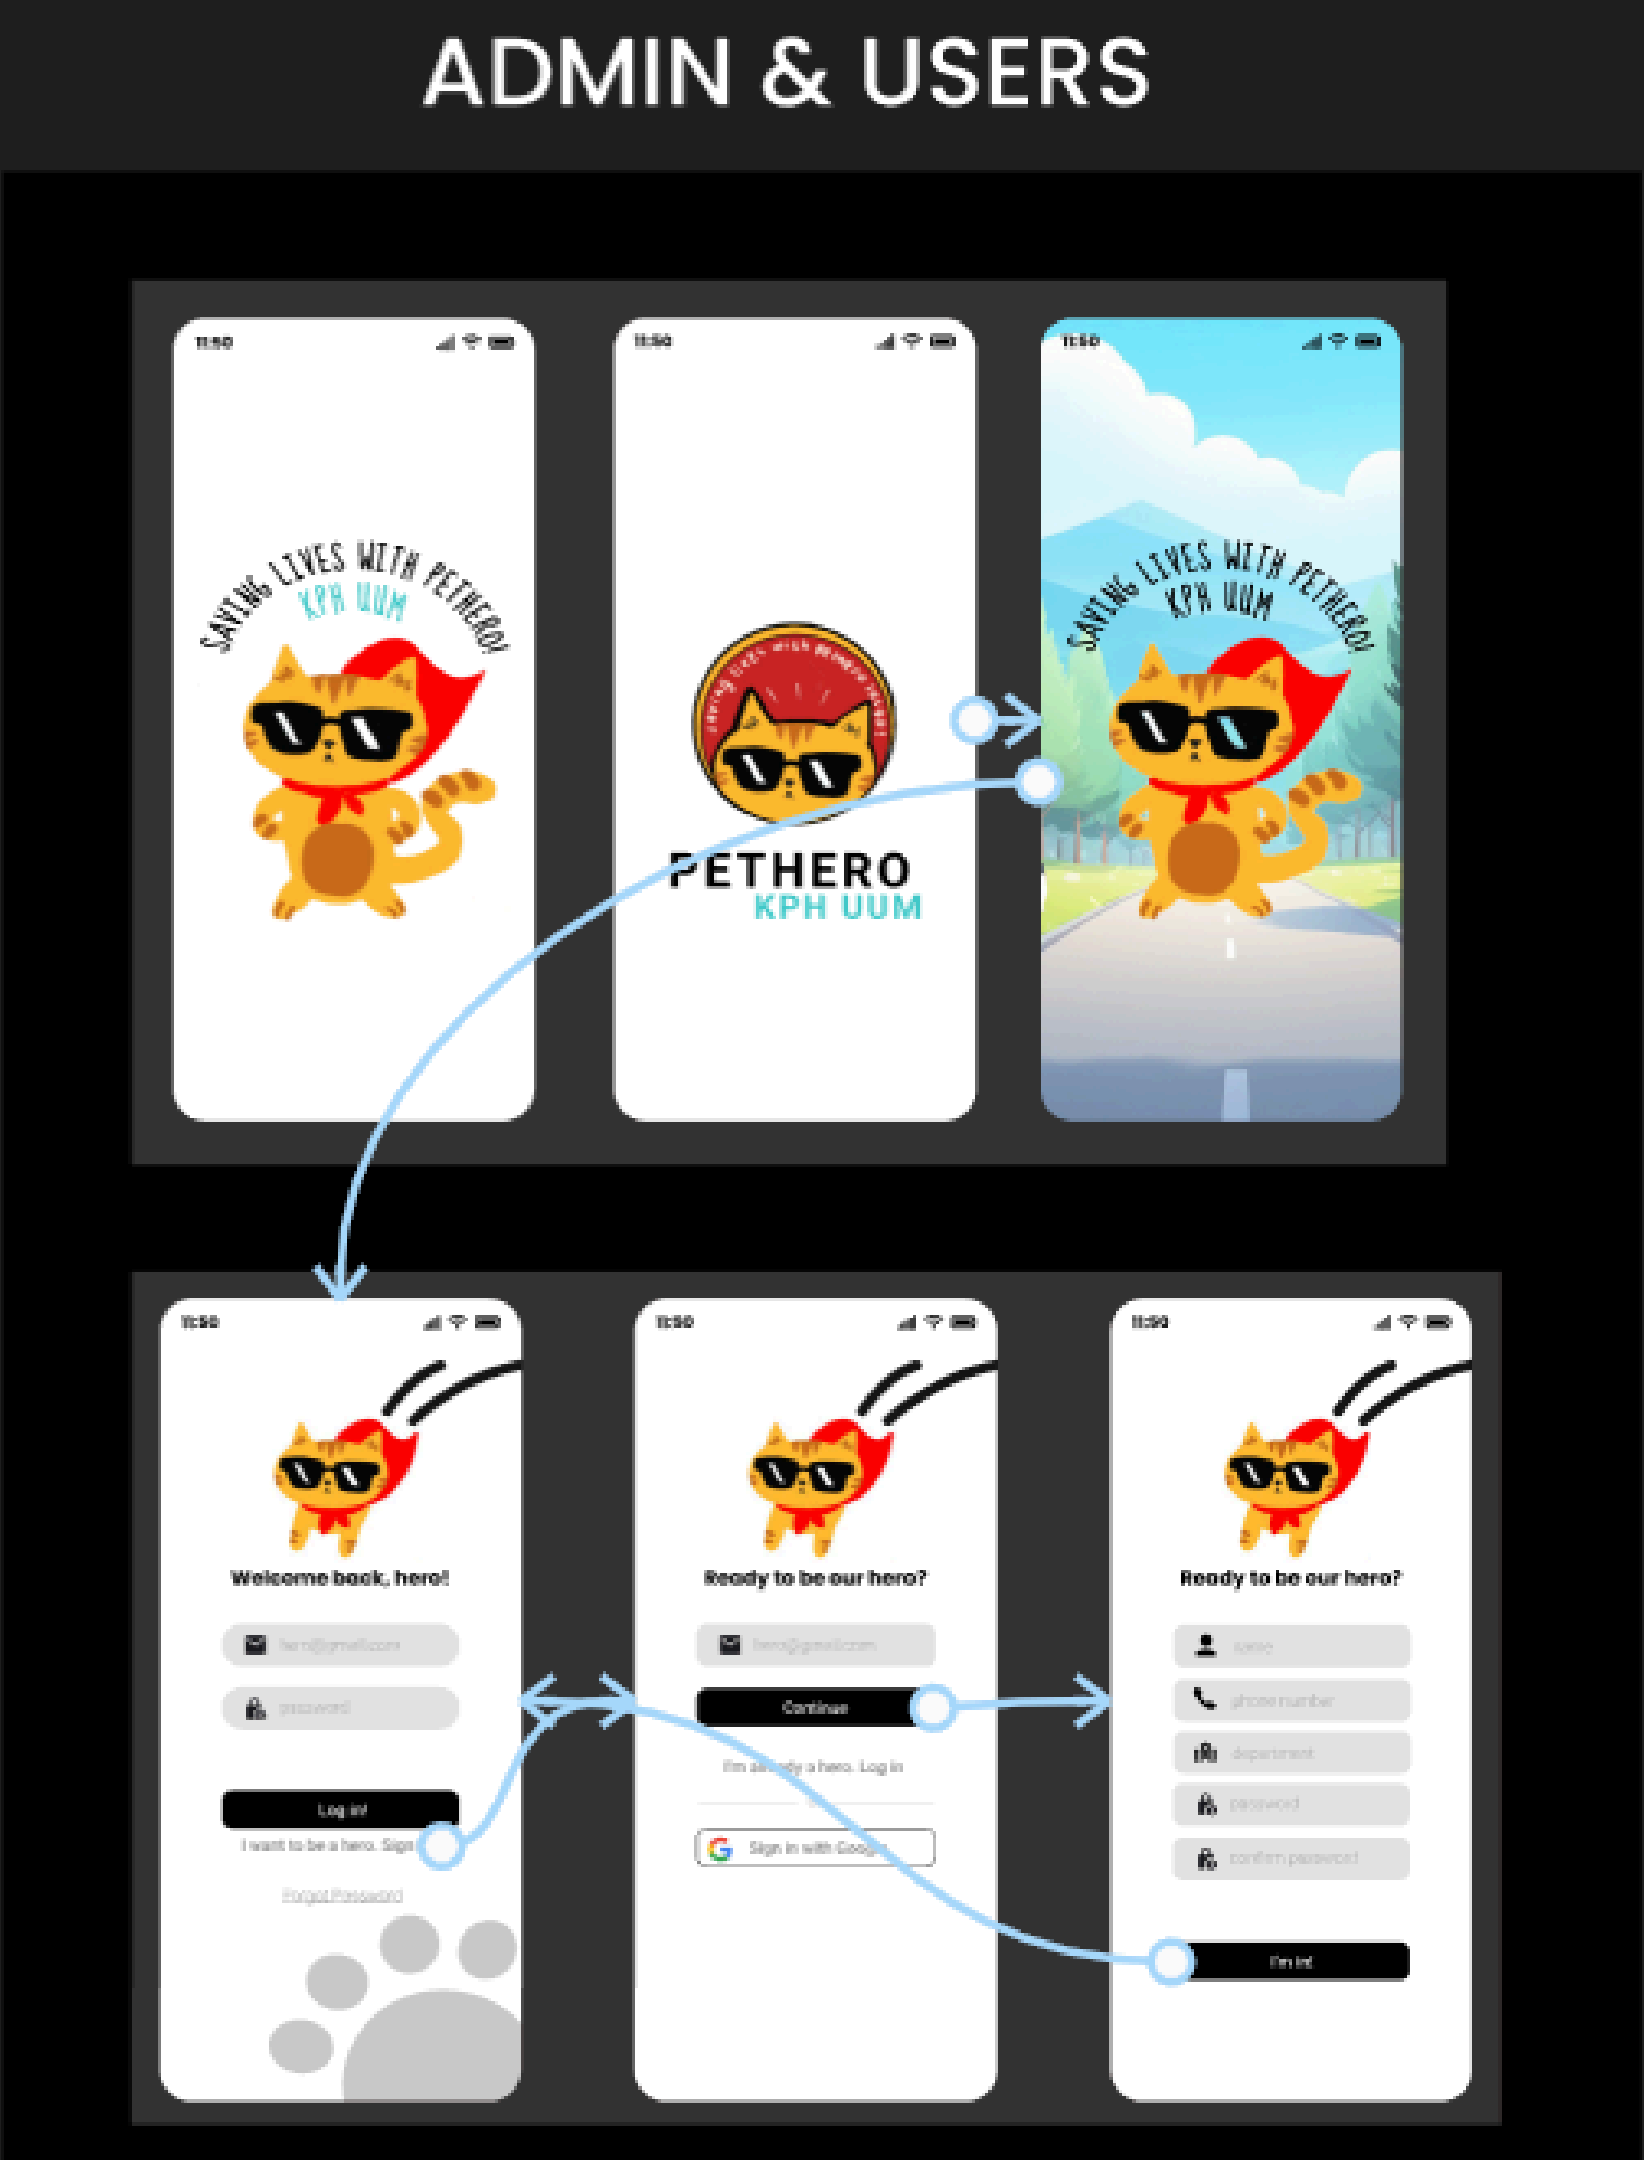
ADMIN & USERS

11:50

SAVING LIVES WITH PETHERO!
KPH UUM

11:50

PETHERO
KPH UUM

11:50

SAVING LIVES WITH PETHERO!
KPH UUM

11:50

Welcome back, hero!

hero@gmail.com

password

Log in!

I want to be a hero. Sign

Forgot Password

11:50

Ready to be our hero?

hero@gmail.com

Continue

I'm already a hero. Log in

Sign in with Goog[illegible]

11:50

Ready to be our hero?

name

phone number

department

password

confirm password

I'm in!